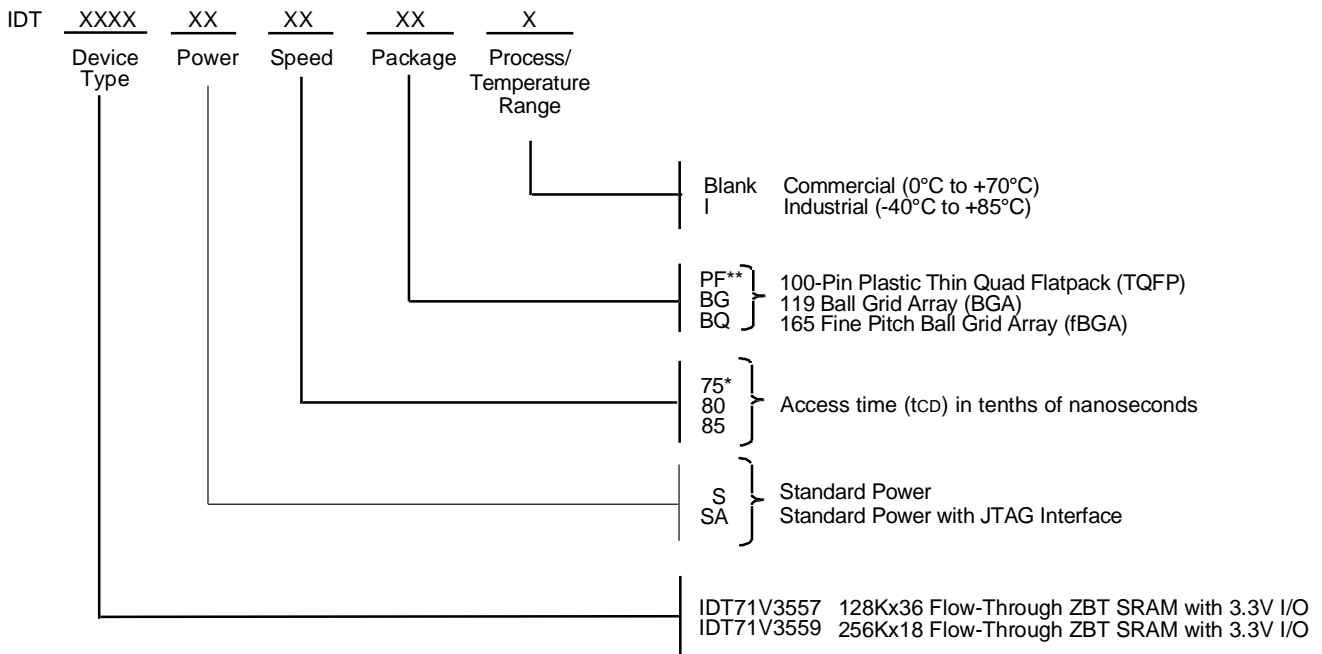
IDT XXXX XX XX XX X

Device Type

Power

Speed

Package

Process/ Temperature Range

Blank Commercial (0°C to +70°C)
I Industrial (-40°C to +85°C)

PF** 100-Pin Plastic Thin Quad Flatpack (TQFP)
BG 119 Ball Grid Array (BGA)
BQ 165 Fine Pitch Ball Grid Array (fBGA)

75*
80
85
Access time ($t_{CD}$) in tenths of nanoseconds

S Standard Power
SA Standard Power with JTAG Interface

IDT71V3557 128Kx36 Flow-Through ZBT SRAM with 3.3V I/O
IDT71V3559 256Kx18 Flow-Through ZBT SRAM with 3.3V I/O